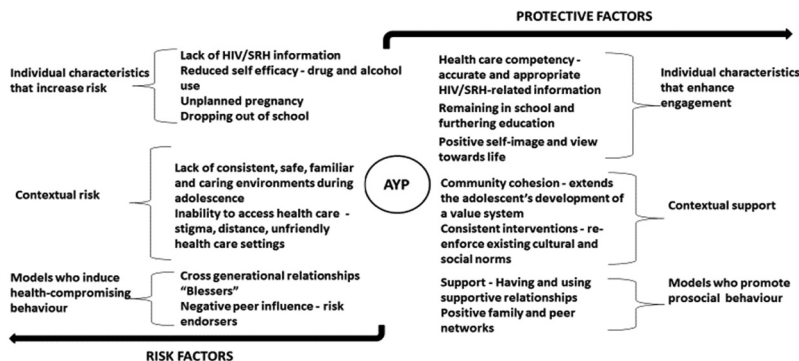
PROTECTIVE FACTORS

Individual characteristics that increase risk

Lack of HIV/SRH information
Reduced self efficacy - drug and alcohol use
Unplanned pregnancy
Dropping out of school

Contextual risk

Lack of consistent, safe, familiar and caring environments during adolescence
Inability to access health care - stigma, distance, unfriendly health care settings

Models who induce health-compromising behaviour

Cross generational relationships "Blessers"
Negative peer influence - risk endorsers

AYP

Health care competency - accurate and appropriate HIV/SRH-related information
Remaining in school and furthering education
Positive self-image and view towards life

Individual characteristics that enhance engagement

Community cohesion - extends the adolescent's development of a value system
Consistent interventions - re-enforce existing cultural and social norms

Contextual support

Support - Having and using supportive relationships
Positive family and peer networks

Models who promote prosocial behaviour

RISK FACTORS